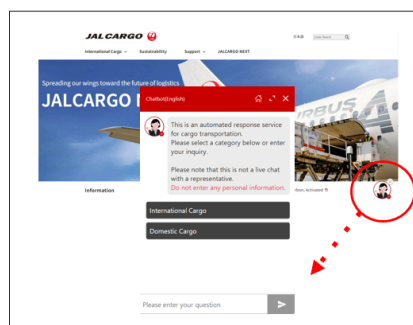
JALCARGO

International Cargo Sustainability Support JALCARGO NEXT

日本語 Enter Search

Spreading our wings toward the future of logistics

JALCARGO

ChatBot(English)

This is an automated response service for cargo transportation. Please select a category below or enter your inquiry.

Please note that this is not a live chat with a representative. Do not enter any personal information.

Information

tion, Activated

International Cargo

Domestic Cargo

Please enter your question